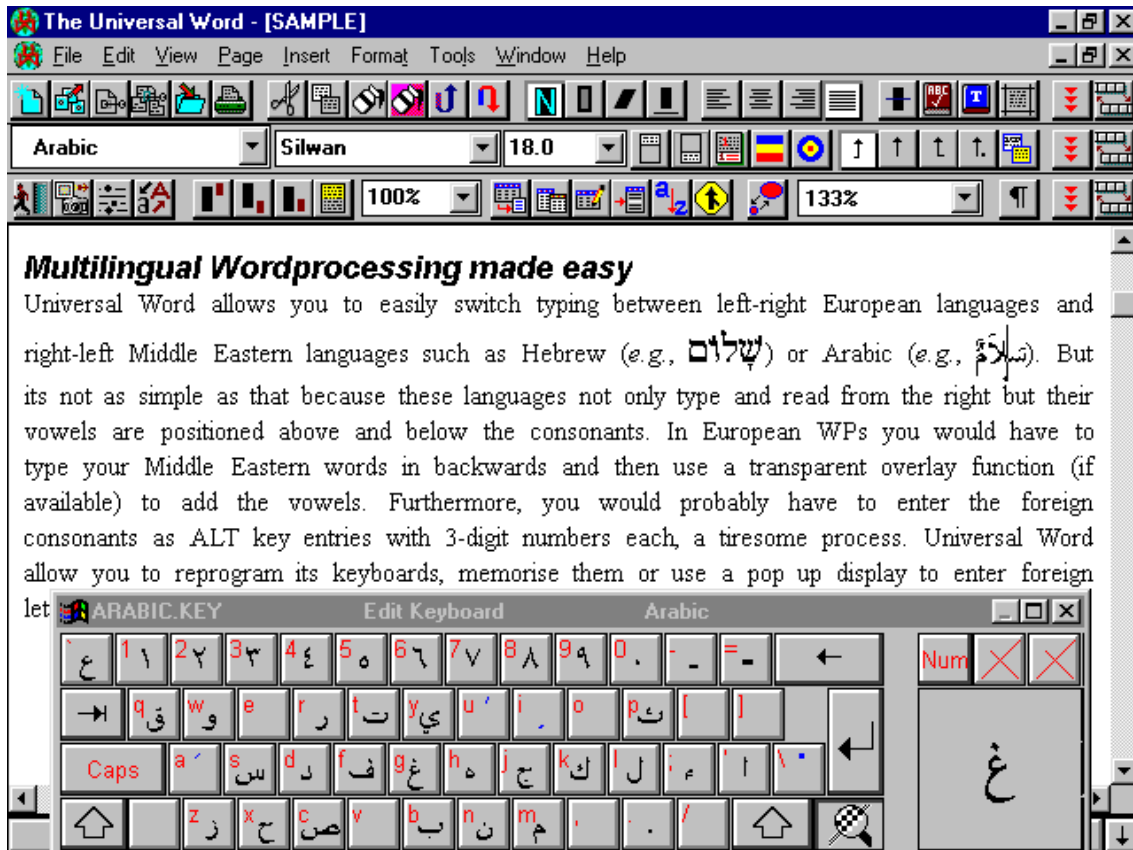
The Universal Word - [SAMPLE]

File Edit View Page Insert Format Tools Window Help

Arabic | Silwan | 18.0 | 100% | 133% | ¶

**Multilingual Wordprocessing made easy**

Universal Word allows you to easily switch typing between left-right European languages and right-left Middle Eastern languages such as Hebrew (*e.g.*, שָׁלוֹם) or Arabic (*e.g.*, سَلَامٌ). But its not as simple as that because these languages not only type and read from the right but their vowels are positioned above and below the consonants. In European WPs you would have to type your Middle Eastern words in backwards and then use a transparent overlay function (if available) to add the vowels. Furthermore, you would probably have to enter the foreign consonants as ALT key entries with 3-digit numbers each, a tiresome process. Universal Word allow you to reprogram its keyboards, memorise them or use a pop up display to enter foreign let

ARABIC.KEY Edit Keyboard Arabic

| ` ع | 1 ١ | 2 ٢ | 3 ٣ | 4 ٤ | 5 ٥ | 6 ٦ | 7 ٧ | 8 ٨ | 9 ٩ | 0 ٠ | - ـ | = ـ | ← | Num |
|---|---|---|---|---|---|---|---|---|---|---|---|---|---|---|
| ⇥ | q ق | w و | e | r ر | t ت | y ي | u | i | o | p ث | [ | ] | | |
| Caps | a | s س | d د | f ف | g غ | h ه | j ج | k ك | l ل | ; ء | ' ا | \ | | غ |
| ⇧ | | z ز | x ح | c ص | v | b ب | n ن | m م | , | . | / | ⇧ | | |